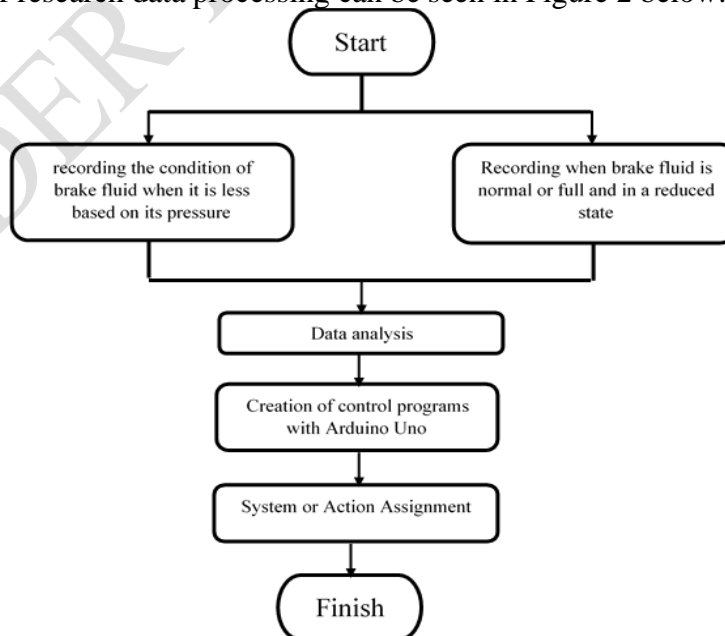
research data processing can be seen in Figure 2 below.

Start

recording the condition of brake fluid when it is less based on its pressure

Recording when brake fluid is normal or full and in a reduced state

Data analysis

Creation of control programs with Arduino Uno

System or Action Assignment

Finish